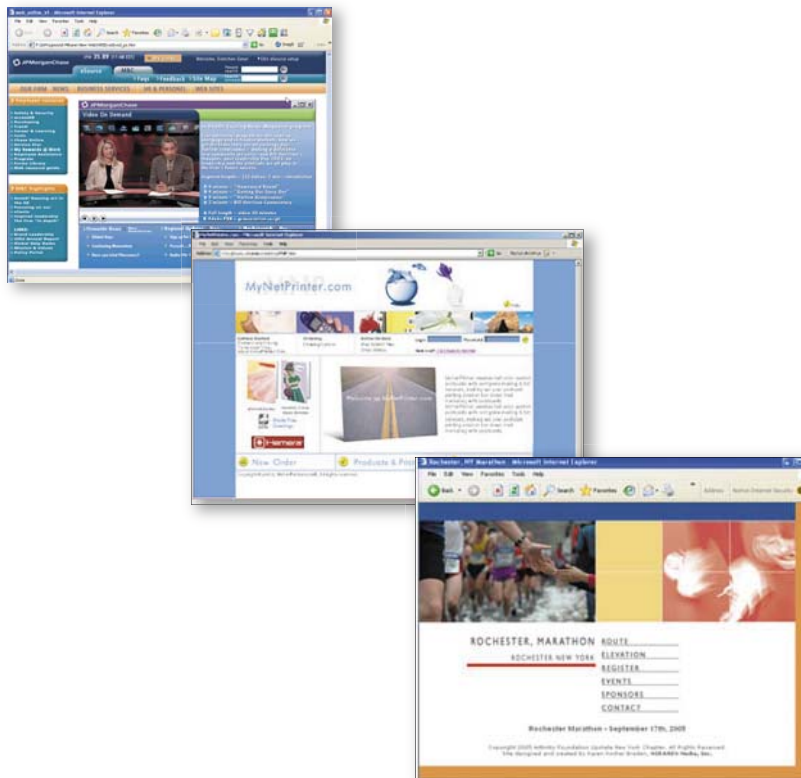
File Edit View Favorites Tools Help

JPMorganChase

eSource

OUR FIRM NEWS BUSINESS SERVICES HR & PERSONAL WEB SITES

Video On Demand

MyNetPrinter.com - Microsoft Internet Explorer

File Edit View Favorites Tools Help

MyNetPrinter.com

Now Order

Products & Pri

Rochester, NY Marathon - Microsoft Internet Explorer

File Edit View Favorites Tools Help

Back Search Favorites Address

ROCHESTER, MARATHON

ROCHESTER NEW YORK

ROUTE

ELEVATION

REGISTER

EVENTS

SPONSORS

CONTACT

Rochester Marathon • September 17th, 2005

Copyright 2005 Infinity Foundation Upstate New York Chapter. All Rights Reserved.
Site designed and created by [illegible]